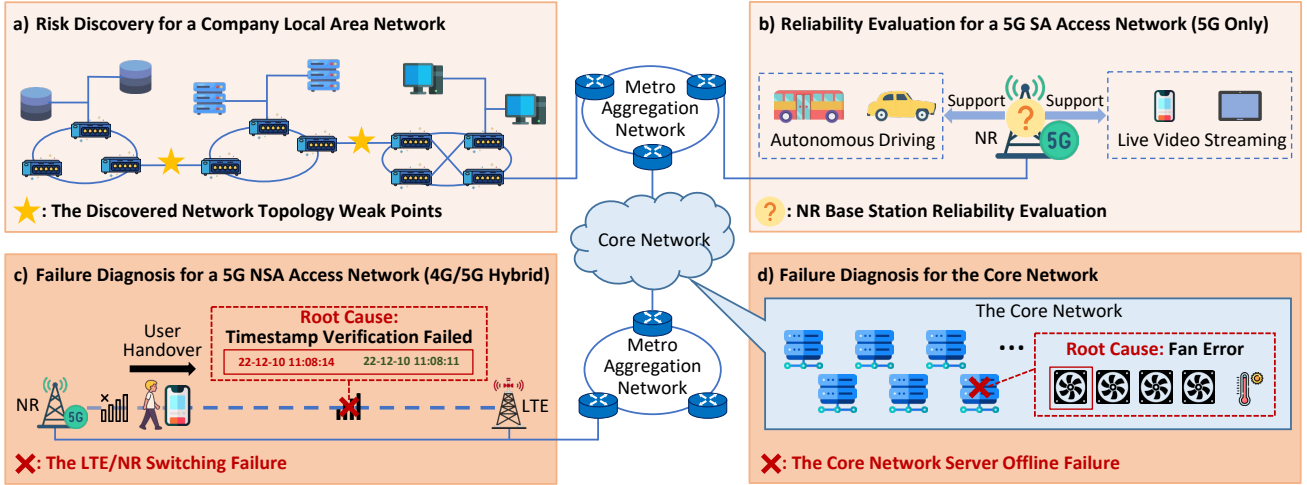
a) Risk Discovery for a Company Local Area Network

: The Discovered Network Topology Weak Points

Metro Aggregation Network

b) Reliability Evaluation for a 5G SA Access Network (5G Only)

Support

Support

Autonomous Driving

NR

5G

Live Video Streaming

: NR Base Station Reliability Evaluation

Core Network

c) Failure Diagnosis for a 5G NSA Access Network (4G/5G Hybrid)

User Handover

Root Cause:
Timestamp Verification Failed

22-12-10 11:08:14

22-12-10 11:08:11

NR

5G

LTE

: The LTE/NR Switching Failure

Metro Aggregation Network

d) Failure Diagnosis for the Core Network

The Core Network

...

Root Cause: Fan Error

: The Core Network Server Offline Failure